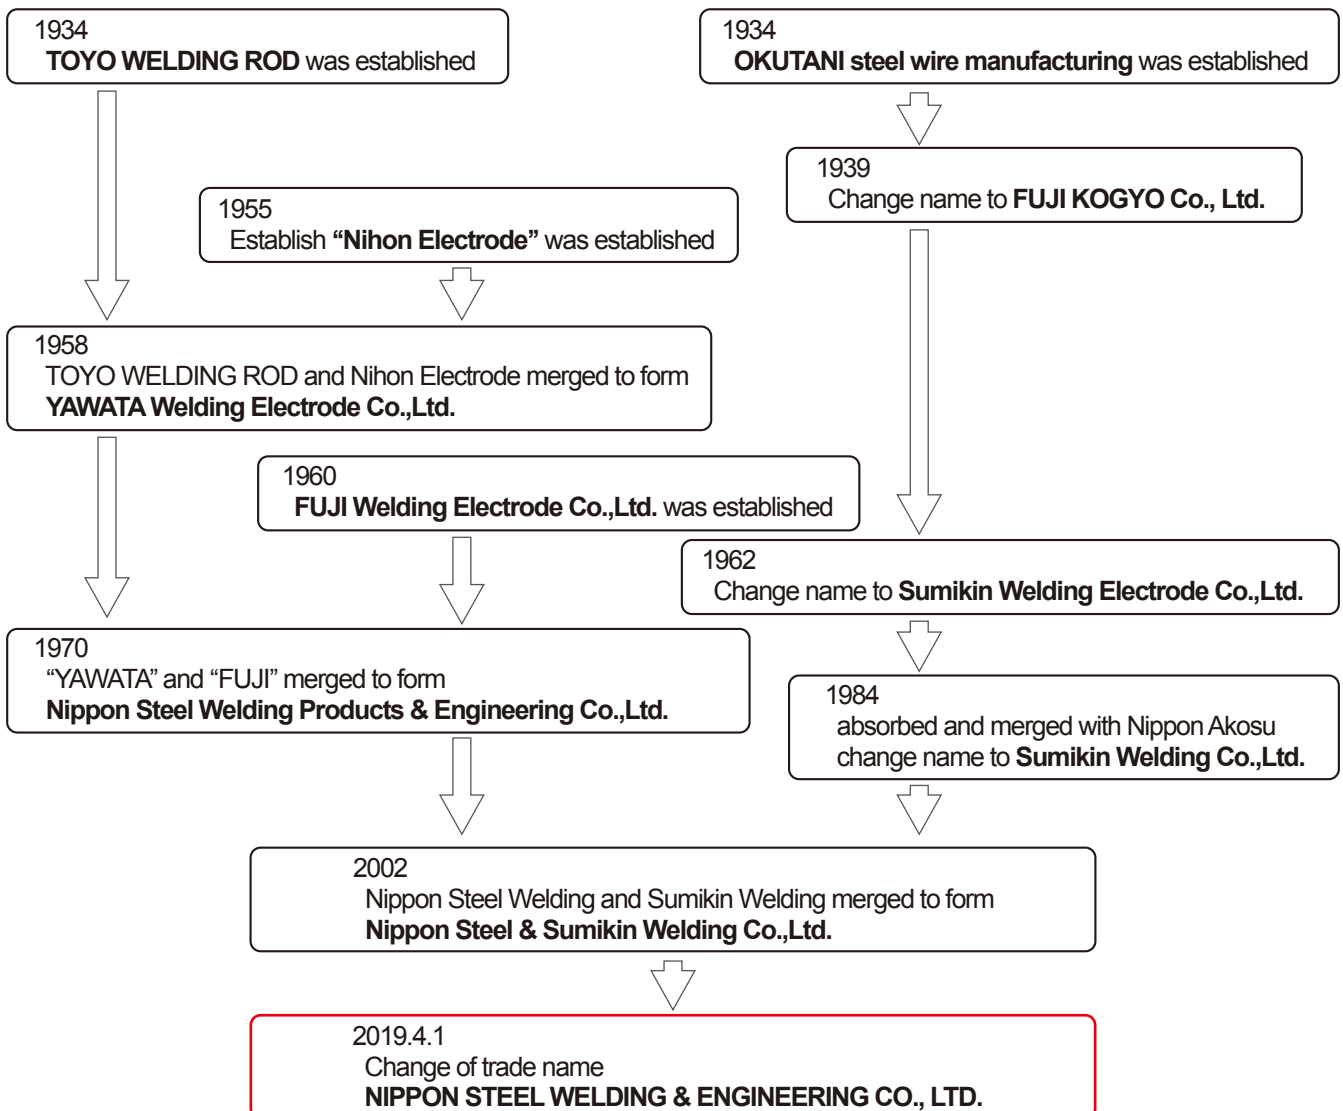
1934
TOYO WELDING ROD was established

1934
OKUTANI steel wire manufacturing was established

1939
Change name to FUJI KOGYO Co., Ltd.

1955
Establish “Nihon Electrode” was established

1958
TOYO WELDING ROD and Nihon Electrode merged to form
YAWATA Welding Electrode Co.,Ltd.

1960
FUJI Welding Electrode Co.,Ltd. was established

1962
Change name to Sumikin Welding Electrode Co.,Ltd.

1970
“YAWATA” and “FUJI” merged to form
Nippon Steel Welding Products & Engineering Co.,Ltd.

1984
absorbed and merged with Nippon Akosu
change name to Sumikin Welding Co.,Ltd.

2002
Nippon Steel Welding and Sumikin Welding merged to form
Nippon Steel & Sumikin Welding Co.,Ltd.

2019.4.1
Change of trade name
NIPPON STEEL WELDING & ENGINEERING CO., LTD.